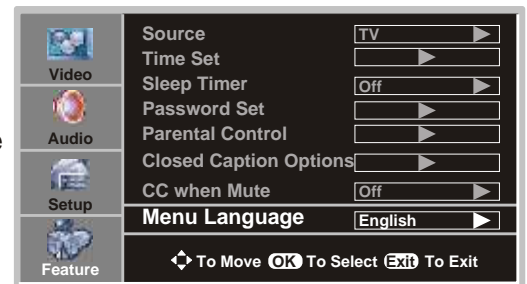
Video
Audio
Setup
Feature

| | |
|---|---|
| Source | TV |
| Time Set | |
| Sleep Timer | Off |
| Password Set | |
| Parental Control | |
| Closed Caption Options | |
| CC when Mute | Off |
| Menu Language | English |

To Move OK To Select Exit To Exit